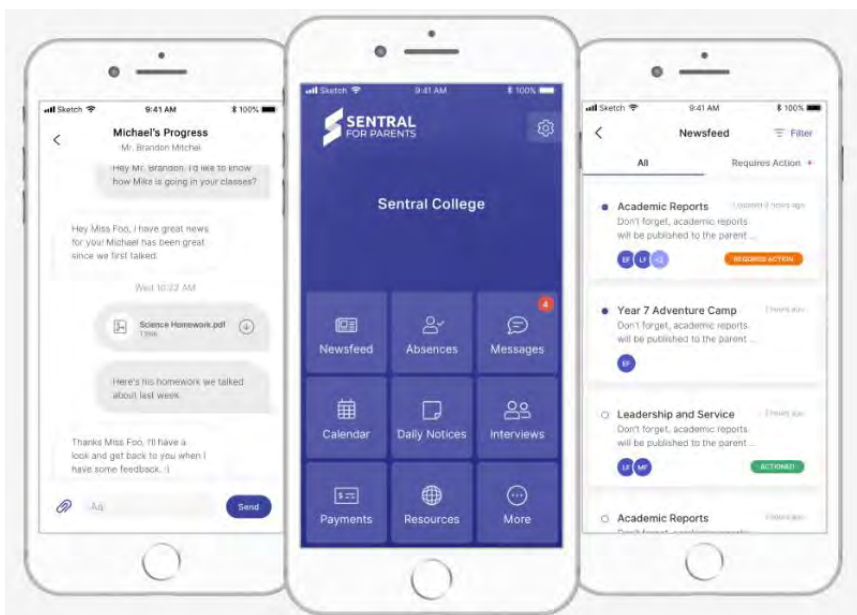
Sketch 9:41 AM 100%

Michael's Progress
Mr. Brandon Mitchel

Hey Mr. Brandon, I'd like to know how Mike is going in your classes?

Hey Miss Foo, I have great news for you! Michael has been great since we first talked.

Wed 10:22 AM

Science Homework.pdf
13Mb

Here's his homework we talked about last week.

Thanks Miss Foo, I'll have a look and get back to you when I have some feedback. :)

Aa
Send

Sketch 9:41 AM 100%

SENTRAL FOR PARENTS

Sentral College

Newsfeed
Absences
4
Messages
Calendar
Daily Notices
Interviews
Payments
Resources
More

Sketch 9:41 AM 100%

Newsfeed
Filter

All
Requires Action

Academic Reports
Updated 2 hours ago
Don't forget, academic reports will be published to the parent ...
EF LF +2
REQUIRED ACTION

Year 7 Adventure Camp
2 hours ago
Don't forget, academic reports will be published to the parent ...
EF

Leadership and Service
2 hours ago
Don't forget, academic reports will be published to the parent ...
LF MF
ACTIONED

Academic Reports
2 hours ago
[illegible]